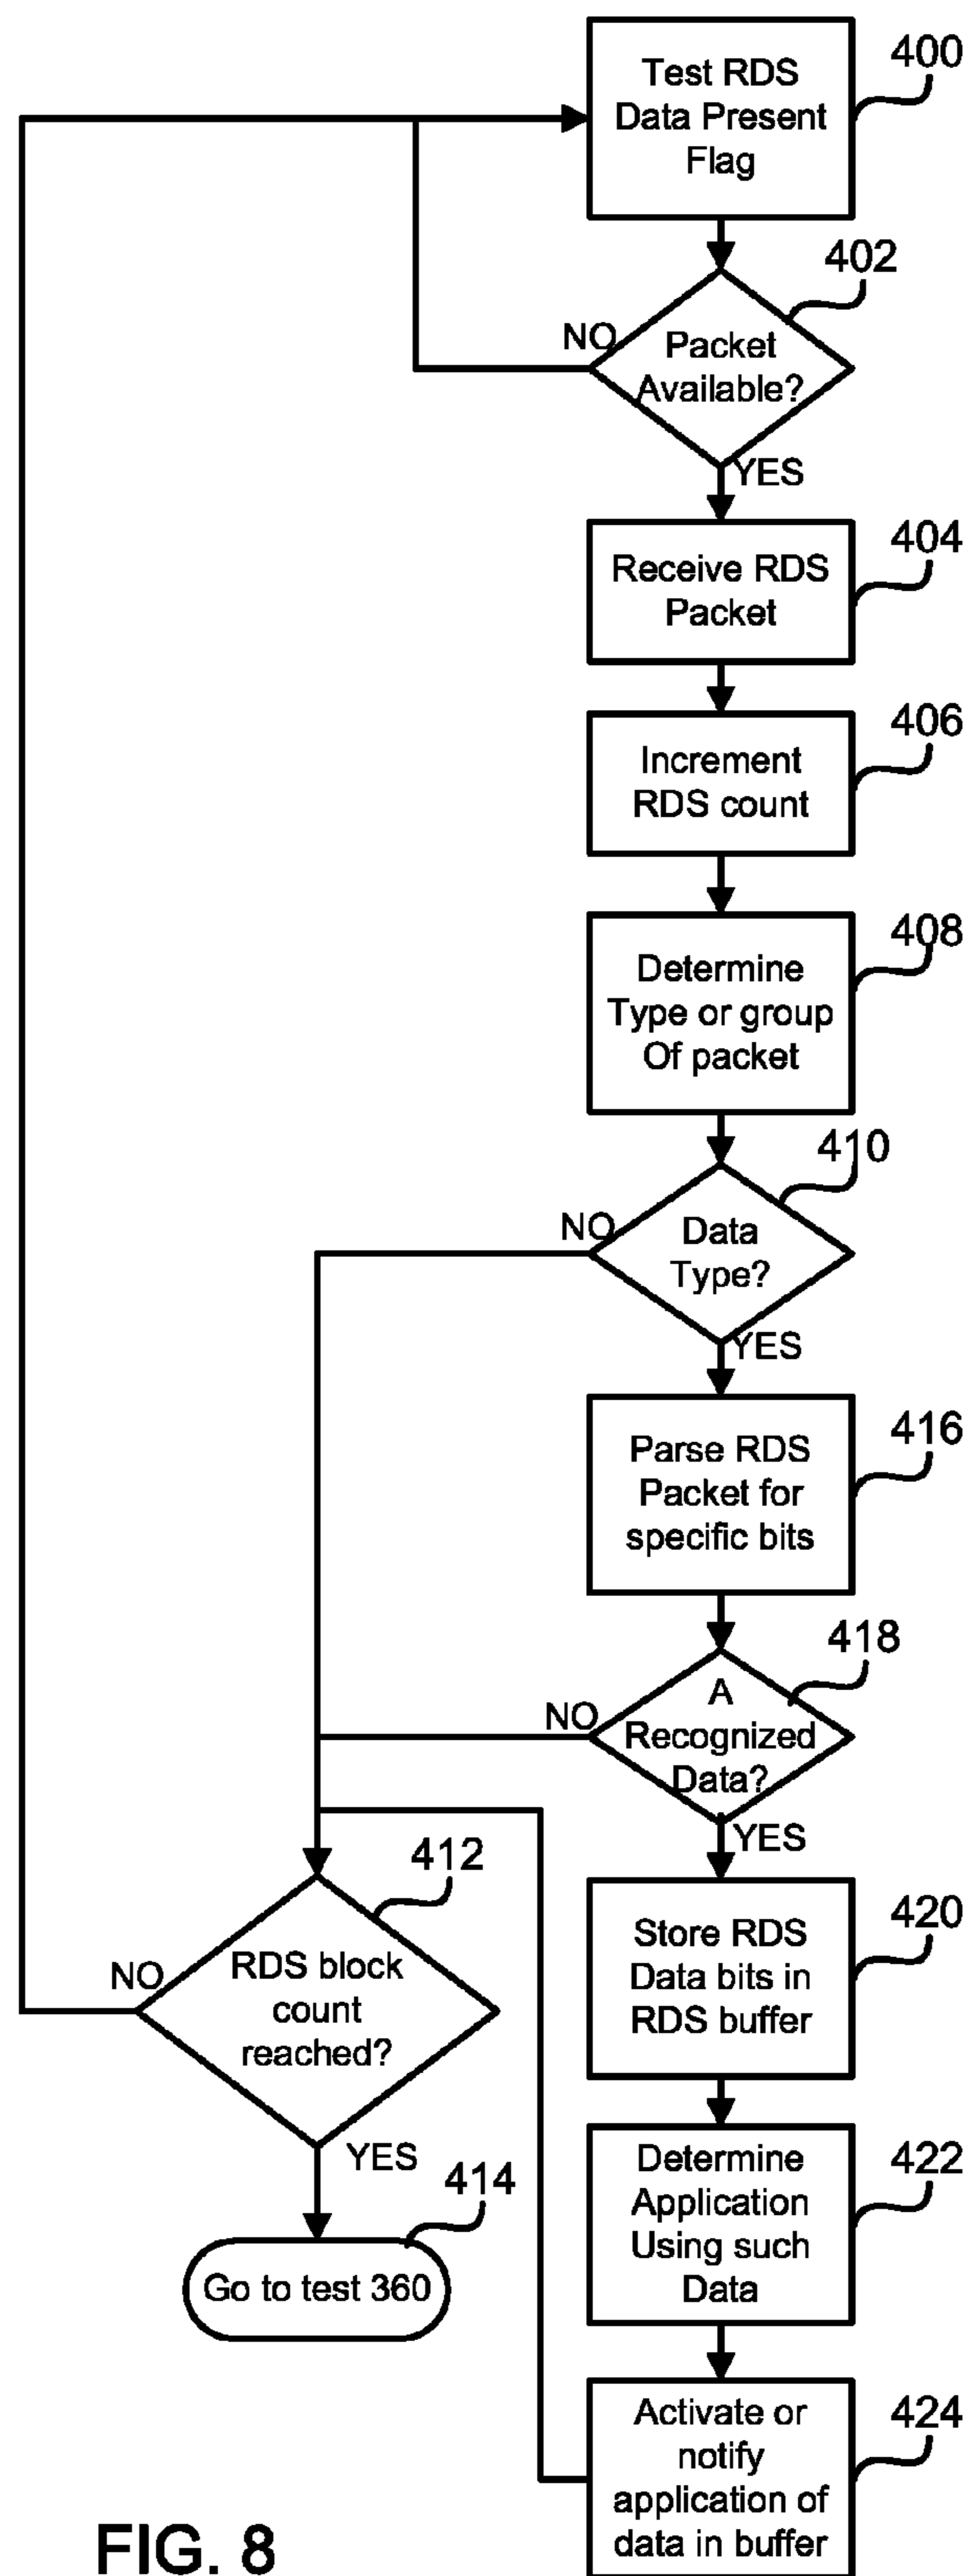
Test RDS Data Present Flag

400

402

NO

Packet Available?

YES

Receive RDS Packet

404

Increment RDS count

406

Determine Type or group Of packet

408

410

NO

Data Type?

YES

Parse RDS Packet for specific bits

416

418

NO

A Recognized Data?

YES

412

NO

RDS block count reached?

YES

414

Go to test 360

Store RDS Data bits in RDS buffer

420

Determine Application Using such Data

422

Activate or notify application of data in buffer

424

FIG. 8